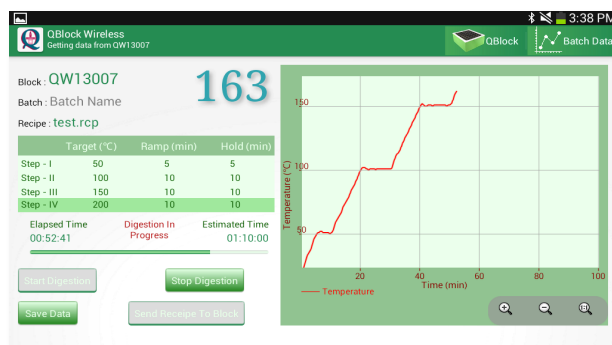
3:38 PM

QBlock Wireless
Getting data from QW13007

QBlock
Batch Data

Block : QW13007
163
Batch : Batch Name
Recipe : test.rcp

| | Target (°C) | Ramp (min) | Hold (min) |
|---|---|---|---|
| Step - I | 50 | 5 | 5 |
| Step - II | 100 | 10 | 10 |
| Step - III | 150 | 10 | 10 |
| Step - IV | 200 | 10 | 10 |

Elapsed Time
00:52:41
Digestion In Progress
Estimated Time
01:10:00

Start Digestion
Stop Digestion
Save Data
Send Receipe To Block

150
100
50
Temperature (°C)
20
40
60
80
100
Time (min)
Temperature